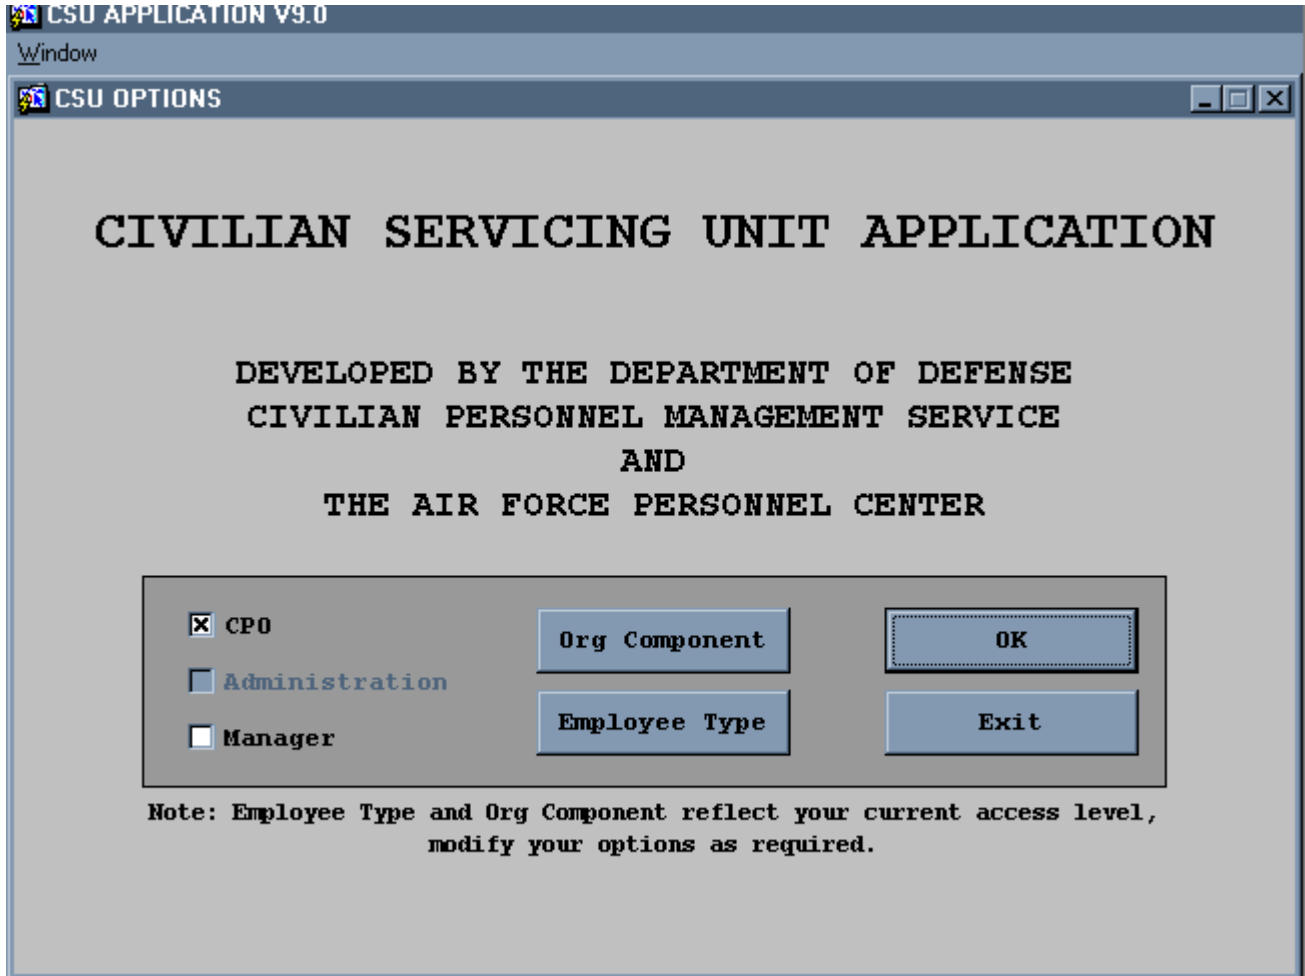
CSU APPLICATION V9.0

Window

CSU OPTIONS

CIVILIAN SERVICING UNIT APPLICATION

DEVELOPED BY THE DEPARTMENT OF DEFENSE
CIVILIAN PERSONNEL MANAGEMENT SERVICE
AND
THE AIR FORCE PERSONNEL CENTER

☒ CPO
☐ Administration
☐ Manager

Org Component

Employee Type

OK

Exit

Note: Employee Type and Org Component reflect your current access level, modify your options as required.